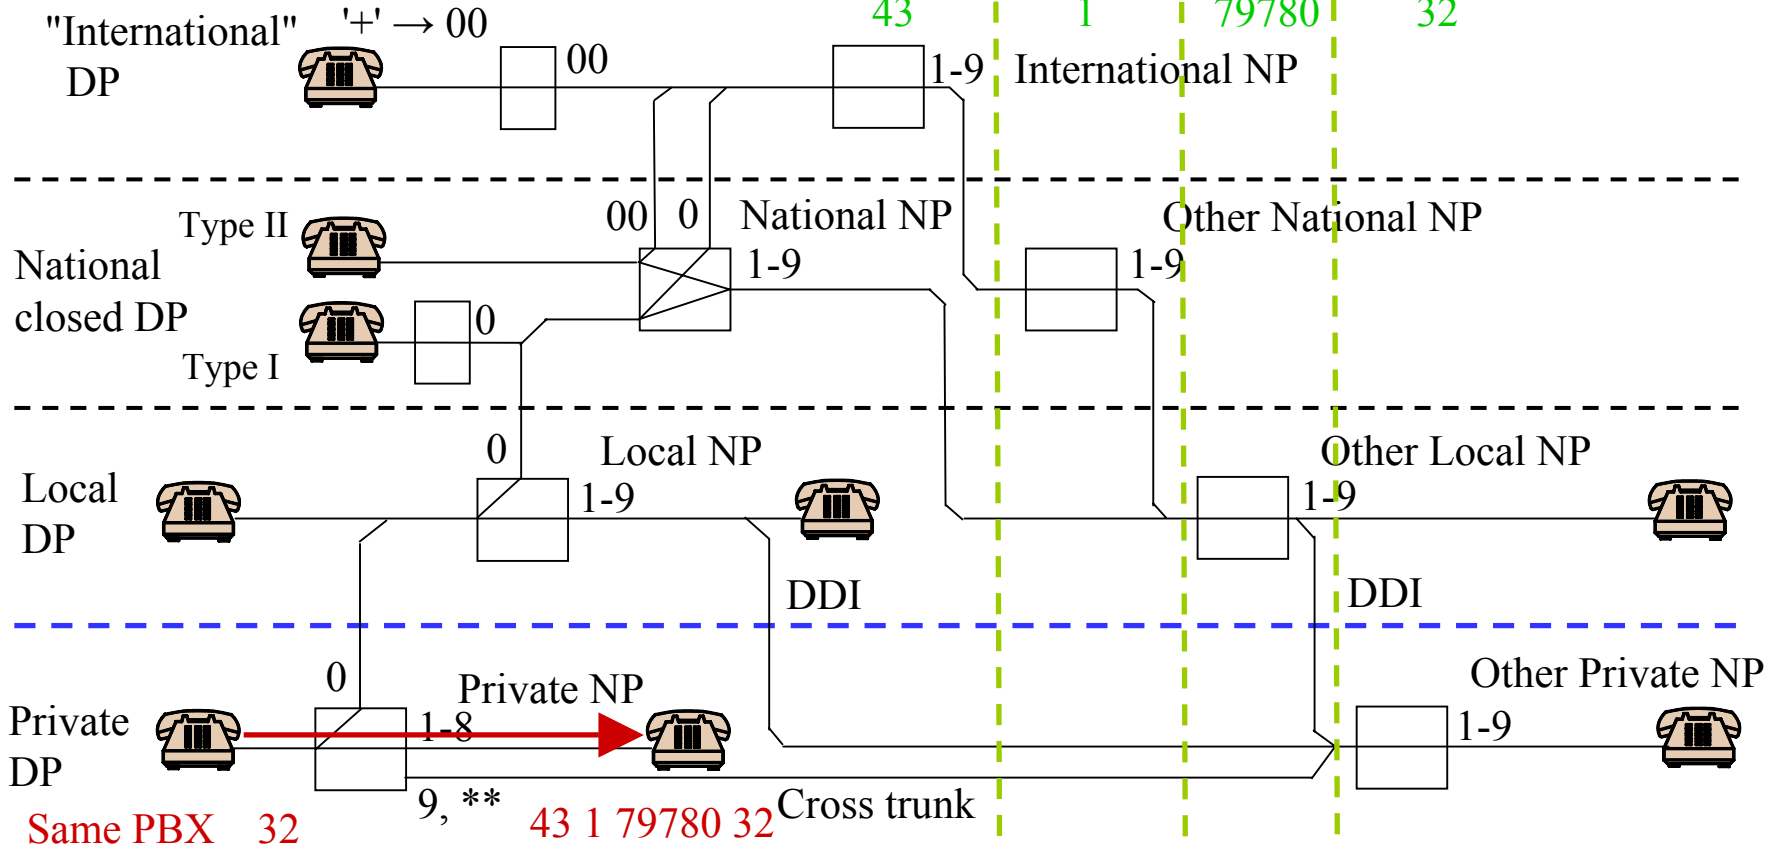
"International" '+' → 00
DP
00
43
1
79780
32
1-9
International NP
00 0
National NP
Other National NP
Type II
National closed DP
1-9
1-9
0
Type I
0
Local NP
Other Local NP
Local DP
1-9
1-9
DDI
DDI
Other Private NP
0
Private NP
Private DP
1-8
1-9
9, **
Cross trunk
Same PBX 32
43 1 79780 32